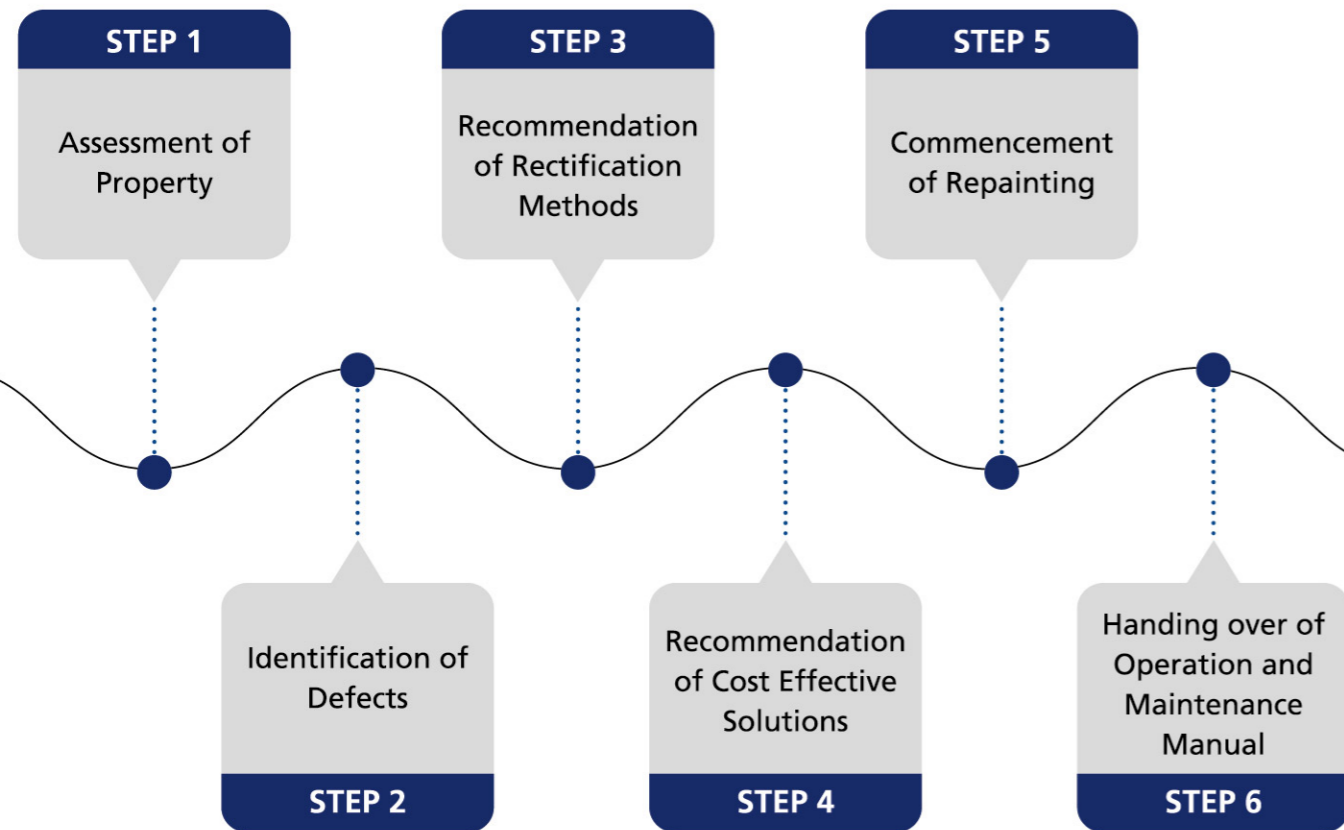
STEP 1

Assessment of Property

STEP 2

Identification of Defects

STEP 3

Recommendation of Rectification Methods

STEP 4

Recommendation of Cost Effective Solutions

STEP 5

Commencement of Repainting

STEP 6

Handing over of Operation and Maintenance Manual